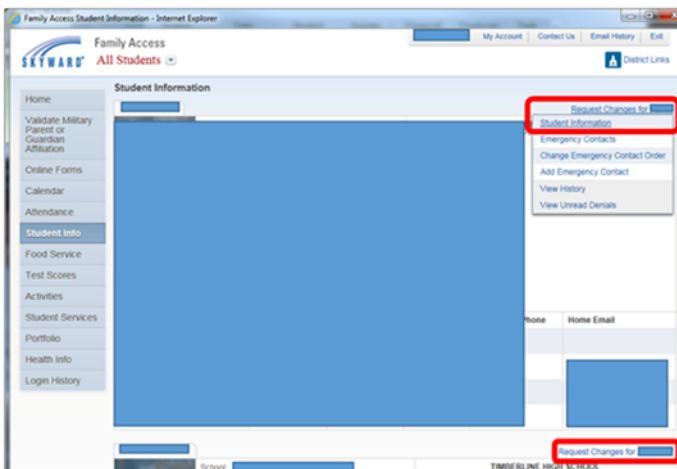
Family Access Student Information - Internet Explorer

SKYWARD®

Family Access

All Students

My Account | Contact Us | Email History | Exit

District Links

Student Information

Home

Validate Military Parent or Guardian Affiliation

Online Forms

Calendar

Attendance

Student Info

Food Service

Test Scores

Activities

Student Services

Portfolio

Health Info

Login History

Request Changes for

Student Information

Emergency Contacts

Change Emergency Contact Order

Add Emergency Contact

View History

View Unread Denials

Phone | Home Email

Request Changes for

School

TIMBERLINE HIGH SCHOOL